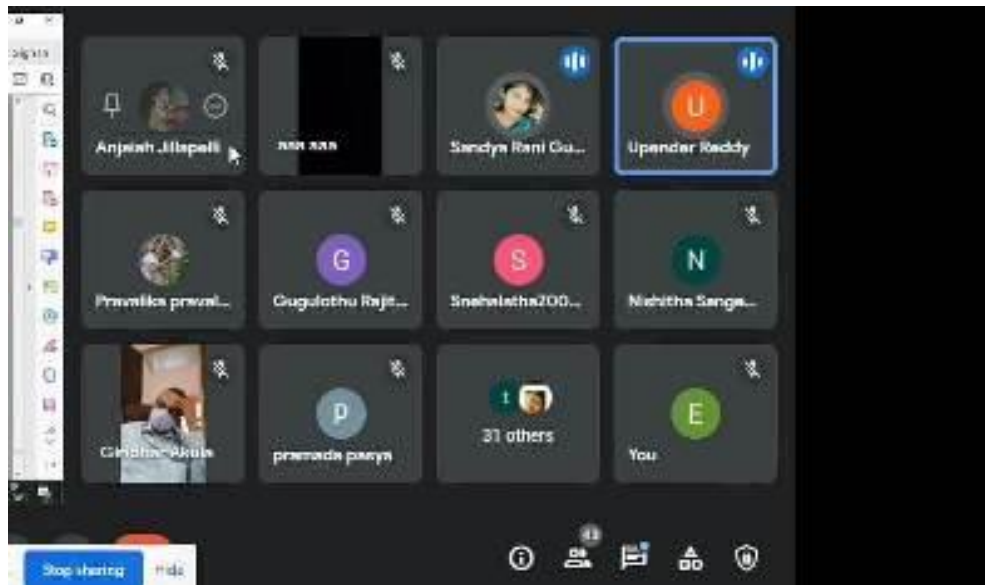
Anjaiah Jilapalli

aaa aaa

Sandya Rani Gu...

U
Upender Reddy

Pravalika praval...

G
Gugulothu Rajit...

S
Snehalatha200...

N
Nishitha Senga...

Giridhar Akula

P
pramada panya

t
31 others

E
You

Stop sharing
Hide

41